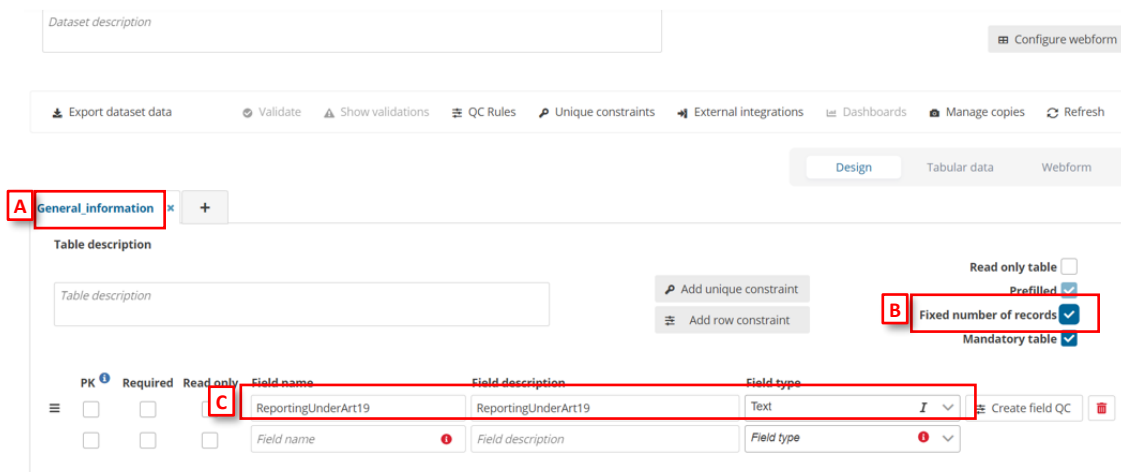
Dataset description

Configure webform

Export dataset data   Validate   Show validations   QC Rules   Unique constraints   External integrations   Dashboards   Manage copies   Refresh

Design   Tabular data   Webform

A General_information ×   +

Table description

Table description

Add unique constraint
Add row constraint

Read only table
Prefilled
B Fixed number of records
Mandatory table

| PK | Required | Read only | Field name | Field description | Field type | |
|---|---|---|---|---|---|---|
| | | | C ReportingUnderArt19 | ReportingUnderArt19 | Text | Create field QC |
| | | | Field name | Field description | Field type | |